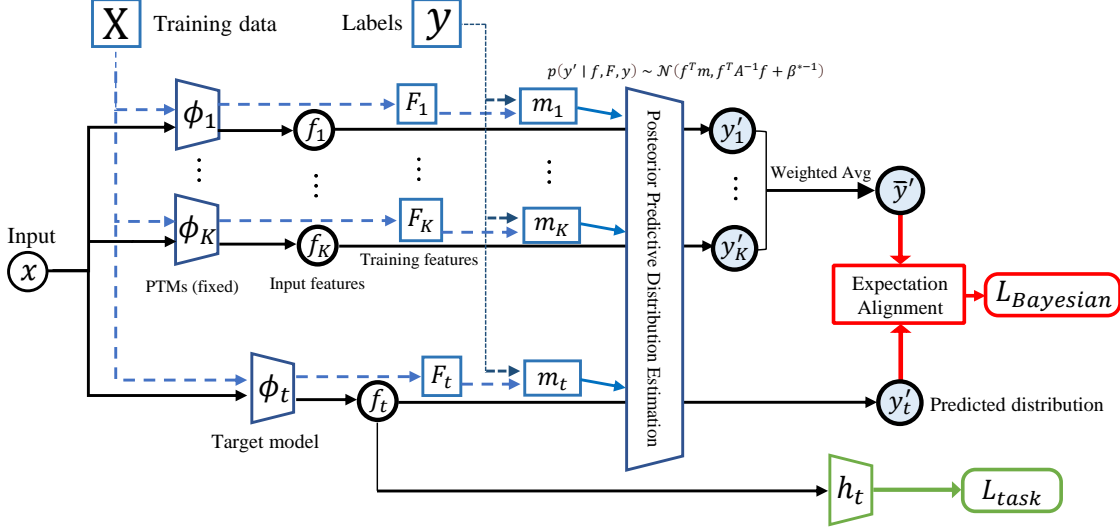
$X$ Training data

Labels $y$

$p(y' \mid f, F, y) \sim \mathcal{N}(f^T m, f^T A^{-1} f + \beta^{*-1})$

$\phi_1$

$f_1$

$F_1$

$m_1$

$y'_1$

⋮ ⋮ ⋮ ⋮ ⋮

Weighted Avg

$\bar{y}'$

Input

$x$

$\phi_K$

$f_K$

$F_K$

$m_K$

$y'_K$

Training features

PTMs (fixed)

Input features

Posterior Predictive Distribution Estimation

Expectation Alignment

$L_{Bayesian}$

$\phi_t$

$F_t$

$m_t$

$f_t$

$y'_t$

Predicted distribution

Target model

$h_t$

$L_{task}$